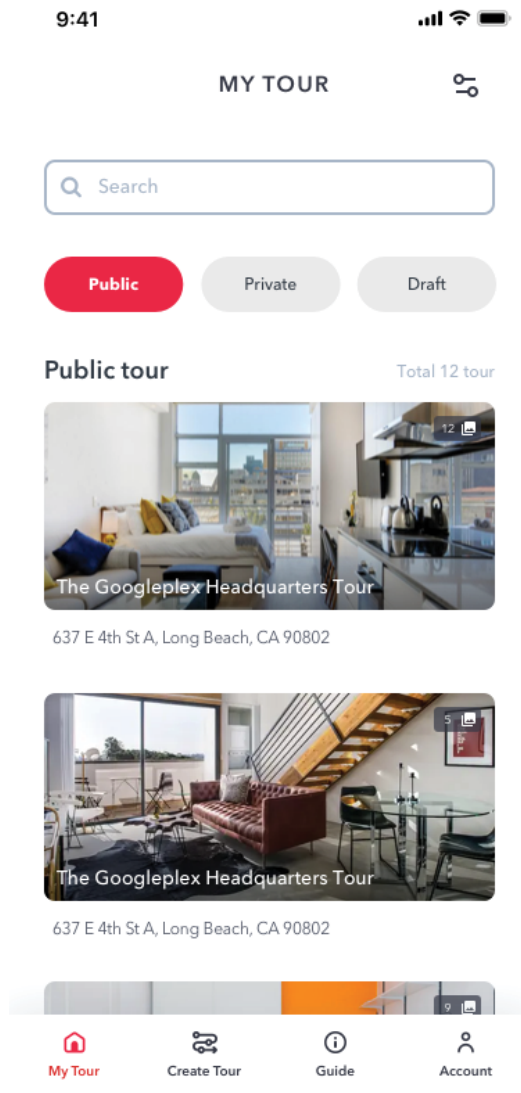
9:41

MY TOUR

Search

Public
Private
Draft

Public tour
Total 12 tour

12
The Googleplex Headquarters Tour
637 E 4th St A, Long Beach, CA 90802

5
The Googleplex Headquarters Tour
637 E 4th St A, Long Beach, CA 90802

9

My Tour
Create Tour
Guide
Account